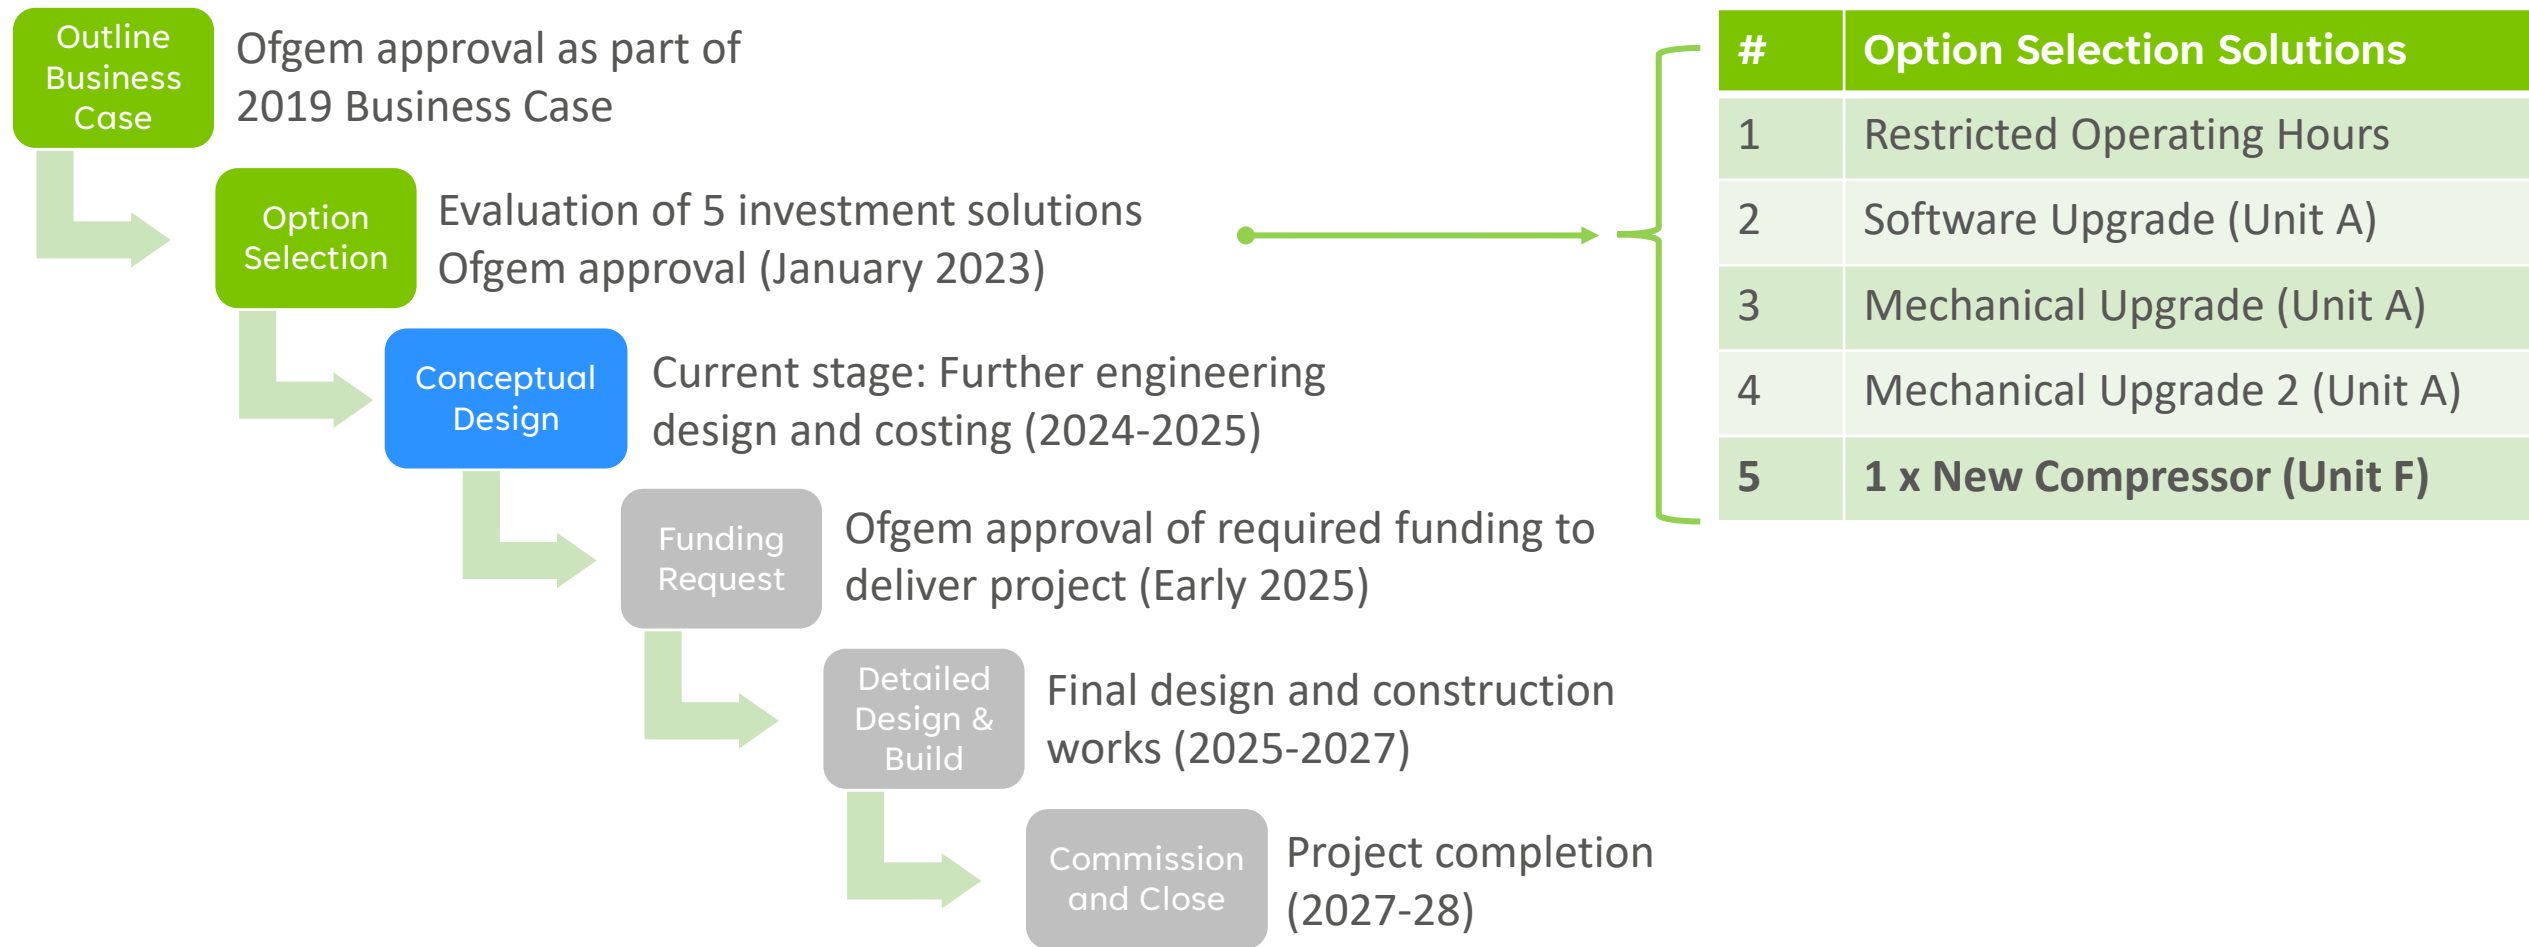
Outline Business Case

Ofgem approval as part of 2019 Business Case

Option Selection

Evaluation of 5 investment solutions Ofgem approval (January 2023)

Conceptual Design

Current stage: Further engineering design and costing (2024-2025)

Funding Request

Ofgem approval of required funding to deliver project (Early 2025)

Detailed Design & Build

Final design and construction works (2025-2027)

Commission and Close

Project completion (2027-28)

| # | Option Selection Solutions |
|---|---|
| 1 | Restricted Operating Hours |
| 2 | Software Upgrade (Unit A) |
| 3 | Mechanical Upgrade (Unit A) |
| 4 | Mechanical Upgrade 2 (Unit A) |
| 5 | 1 x New Compressor (Unit F) |